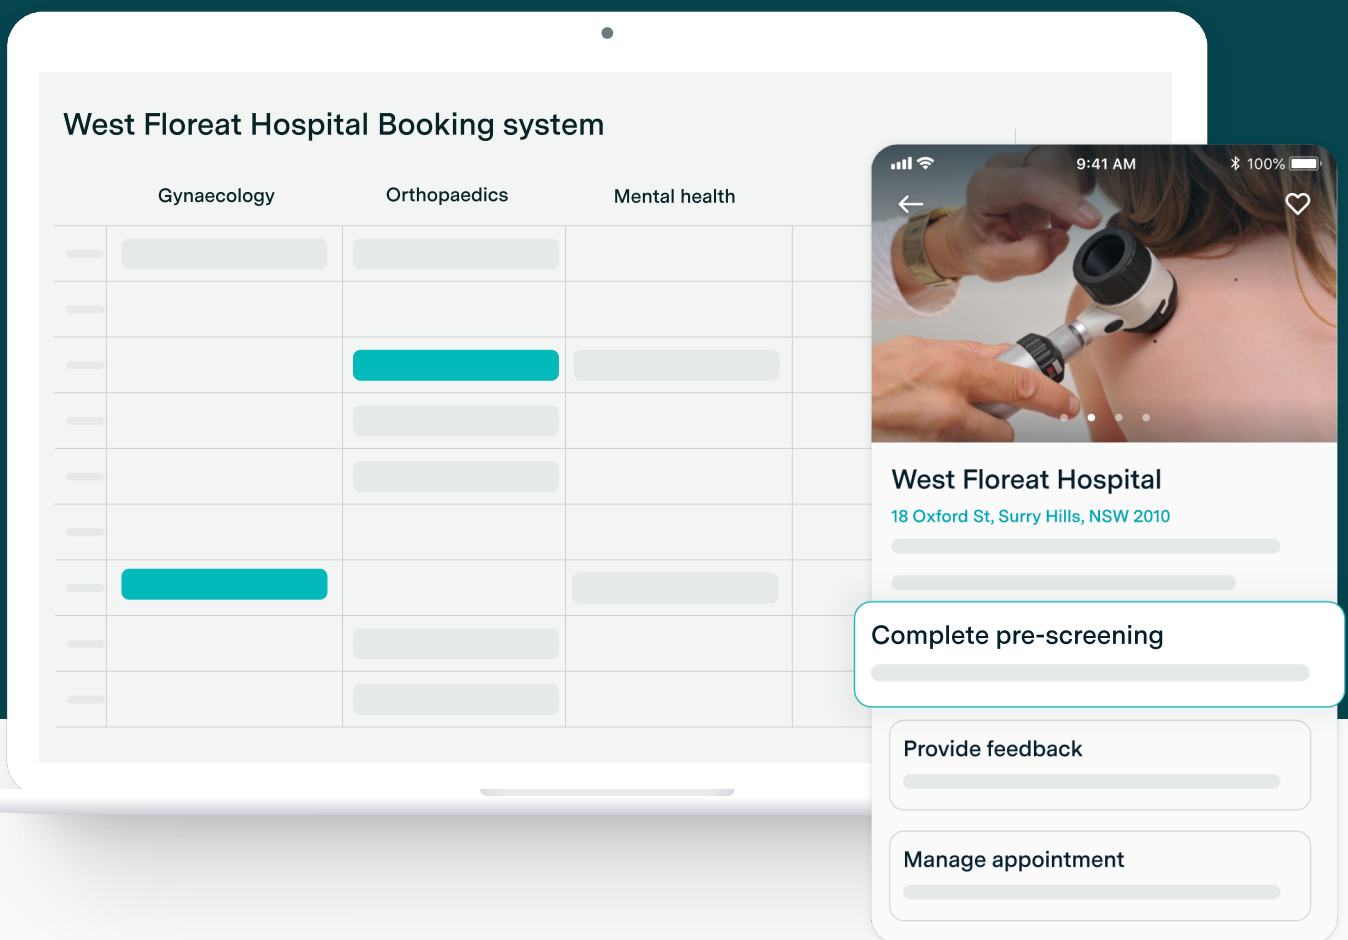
West Floreat Hospital Booking system

| Gynaecology | Orthopaedics | Mental health |
|---|---|---|

9:41 AM 100%

West Floreat Hospital

18 Oxford St, Surry Hills, NSW 2010

Complete pre-screening

Provide feedback

Manage appointment